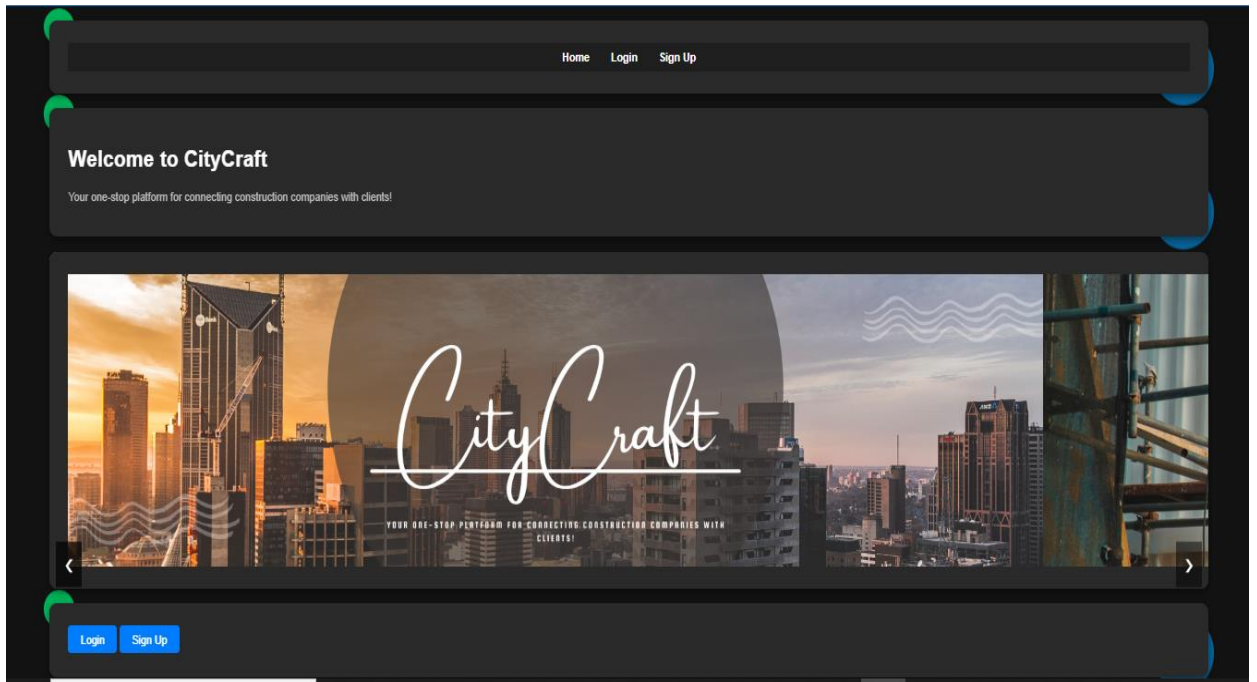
Home Login Sign Up

Welcome to CityCraft

Your one-stop platform for connecting construction companies with clients!

CityCraft

YOUR ONE-STOP PLATFORM FOR CONNECTING CONSTRUCTION COMPANIES WITH CLIENTS!

‹ ›

Login Sign Up